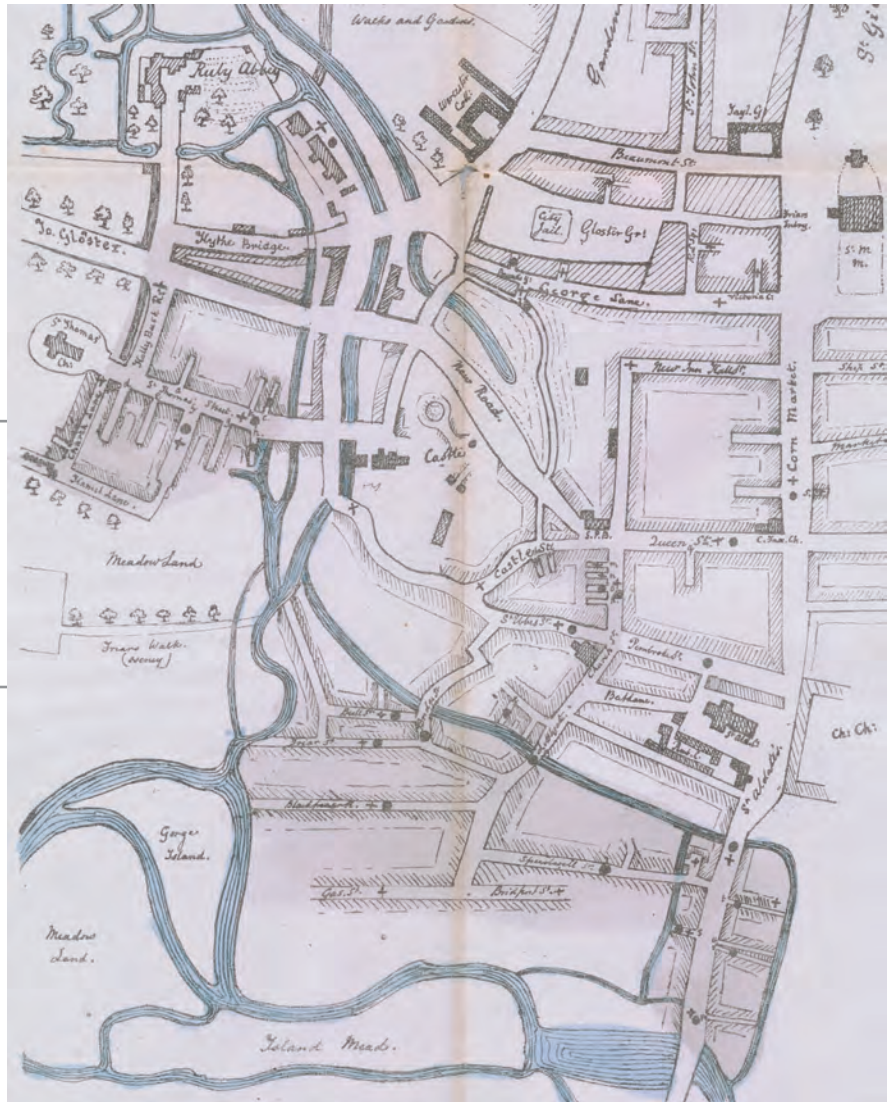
Walks and Gardens
Ruly Abbey
Worcester Coll.
Gloucester Green
Beaumont St.
St. John St.
St. Gi
Jo. Glostr.
Hythe Bridge
City Jail
Glostr Grn
George Lane
St. M. M.
Ruly Bar. Rd.
St. Thomas Ch.
St. Thomas Street
Hamel Lane
New Road
New Inn Hall St.
Corn Market
Castle
Queen St.
Meadow Land
Castle St.
St. Ebbes St.
Pembroke St.
Friars Walk (Avenue)
Bathams
Ch: Ch:
St. Aldates
Blackfriars Rd.
George Island
Speedwell St.
Gas St.
Bridport St.
Meadow Land.
Island Meads.
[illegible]